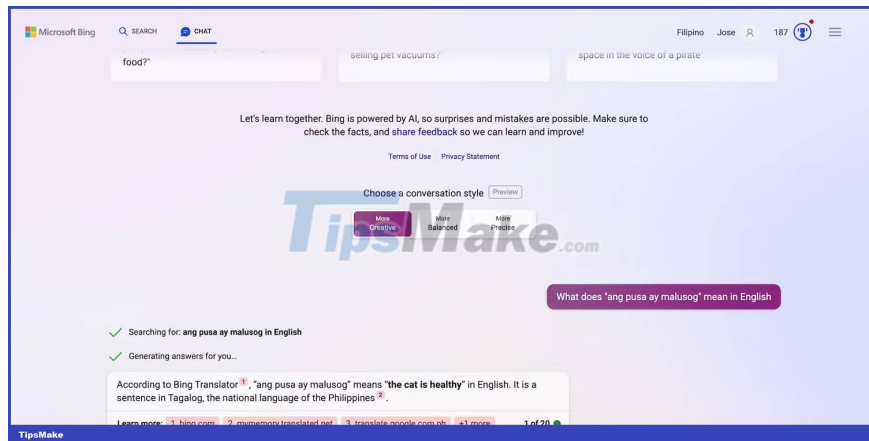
Microsoft Bing SEARCH CHAT Filipino Jose 187

food?"

selling pet vacuums?"

space in the voice of a pirate"

Let's learn together. Bing is powered by AI, so surprises and mistakes are possible. Make sure to check the facts, and share feedback so we can learn and improve!

Terms of Use Privacy Statement

Choose a conversation style Preview

More Creative

More Balanced

More Precise

TipsMake.com

What does "ang pusa ay malusog" mean in English

Searching for: ang pusa ay malusog in English

Generating answers for you...

According to Bing Translator 1, "ang pusa ay malusog" means "the cat is healthy" in English. It is a sentence in Tagalog, the national language of the Philippines 2.

Learn more: 1. bing.com 2. mymemory.translated.net 3. translate.google.com.ph +1 more 1 of 20

TipsMake